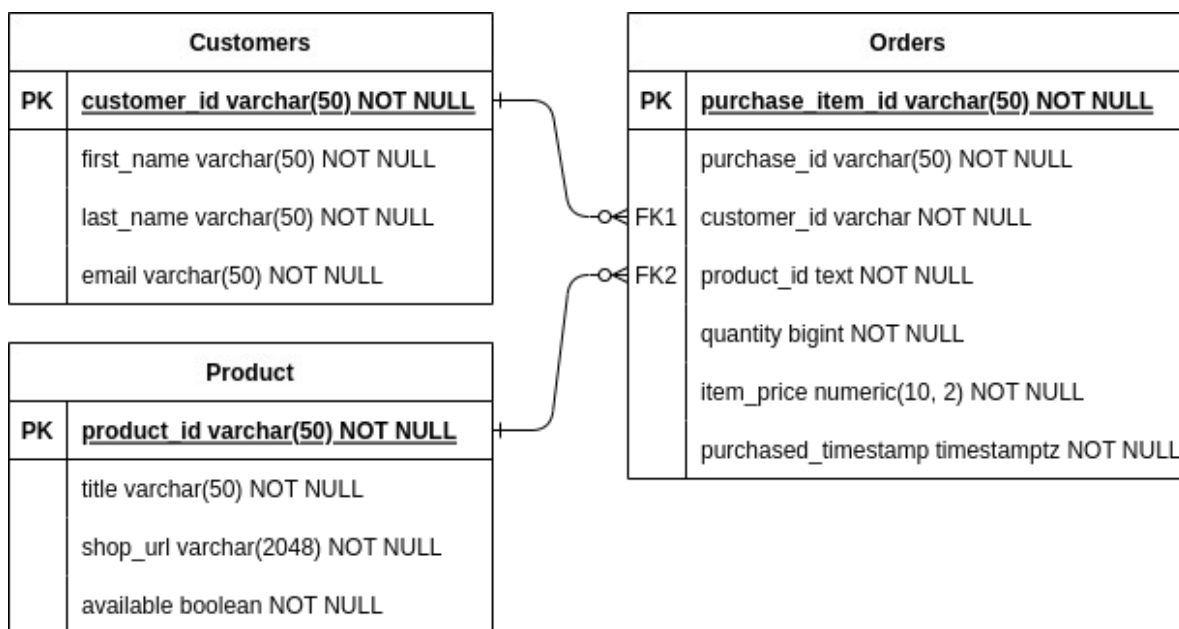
| Customers | |
|---|---|
| PK | customer_id varchar(50) NOT NULL |
| | first_name varchar(50) NOT NULL |
| | last_name varchar(50) NOT NULL |
| | email varchar(50) NOT NULL |

| Product | |
|---|---|
| PK | product_id varchar(50) NOT NULL |
| | title varchar(50) NOT NULL |
| | shop_url varchar(2048) NOT NULL |
| | available boolean NOT NULL |

| Orders | |
|---|---|
| PK | purchase_item_id varchar(50) NOT NULL |
| | purchase_id varchar(50) NOT NULL |
| FK1 | customer_id varchar NOT NULL |
| FK2 | product_id text NOT NULL |
| | quantity bigint NOT NULL |
| | item_price numeric(10, 2) NOT NULL |
| | purchased_timestamp timestamptz NOT NULL |